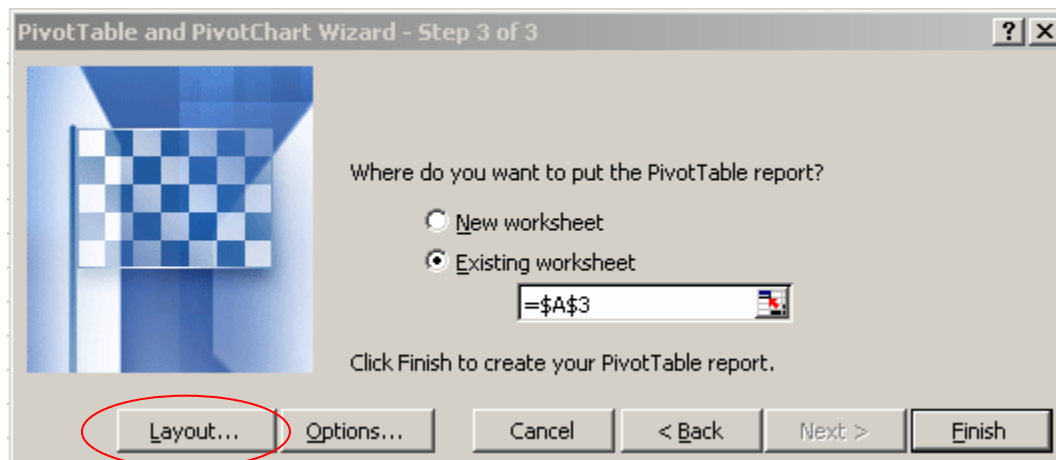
PivotTable and PivotChart Wizard - Step 3 of 3

?

X

Where do you want to put the PivotTable report?

New worksheet

Existing worksheet

=\$A\$3

Click Finish to create your PivotTable report.

Layout...

Options...

Cancel

< Back

Next >

Finish